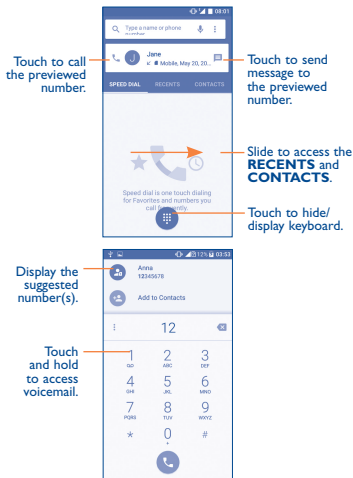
08:01

Type a name or phone number

Jane

Mobile, May 20, 20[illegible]

SPEED DIAL RECENTS CONTACTS

Touch to call the previewed number.

Touch to send message to the previewed number.

Slide to access the **RECENTS** and **CONTACTS**.

Speed dial is one touch dialing for Favorites and numbers you call frequently.

Touch to hide/ display keyboard.

12% 03:53

Anna
12345678

Add to Contacts

Display the suggested number(s).

12

Touch and hold to access voicemail.

| 1 QD | 2 ABC | 3 DEF |
|---|---|---|
| 4 GHI | 5 JKL | 6 MNO |
| 7 PQRS | 8 TUV | 9 WXYZ |
| * | 0 + | # |